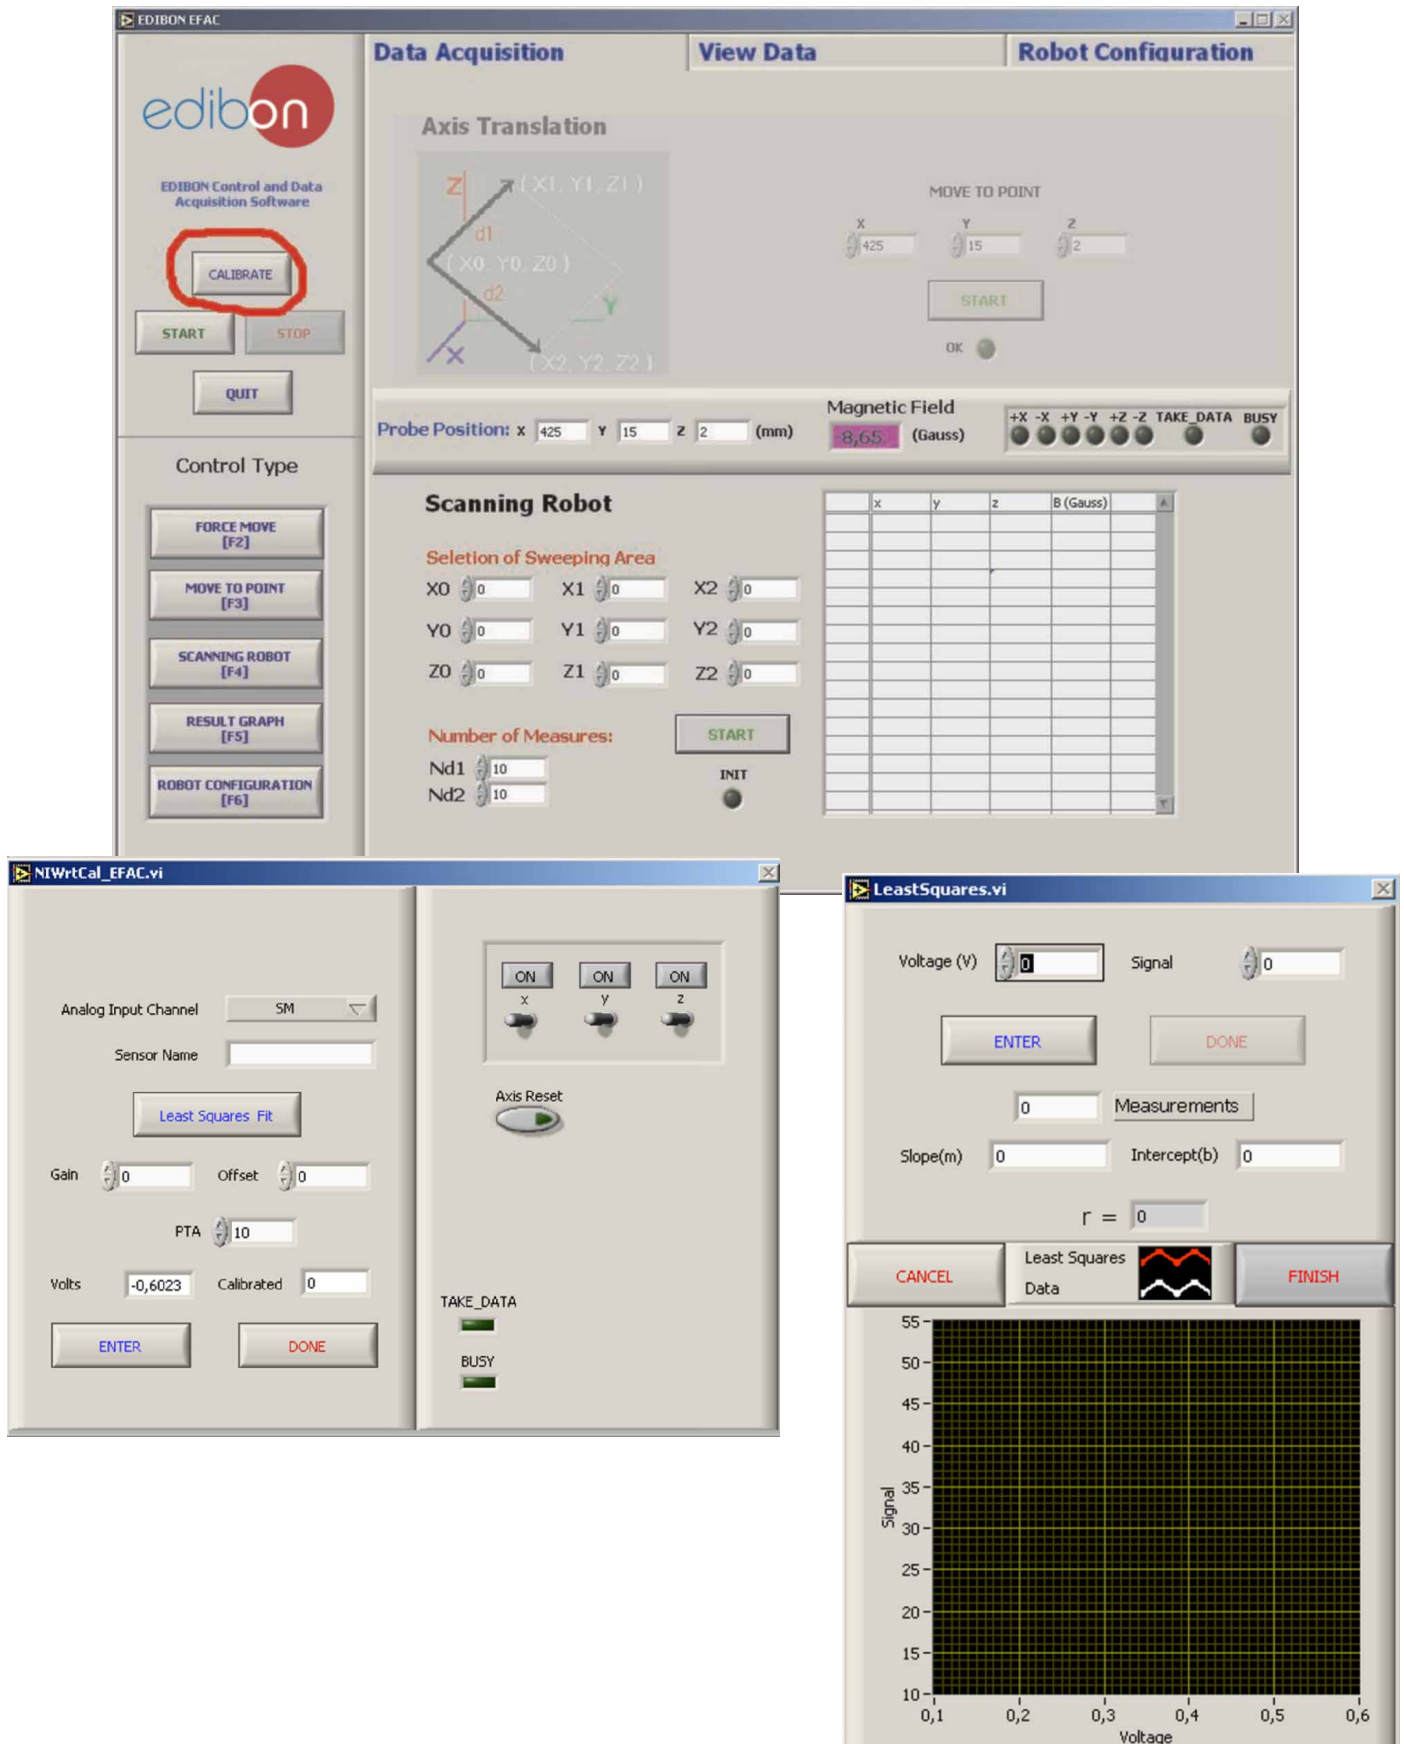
EDIBON EFAC

edibon

EDIBON Control and Data Acquisition Software

CALIBRATE

START STOP

QUIT

Control Type

FORCE MOVE [F2]

MOVE TO POINT [F3]

SCANNING ROBOT [F4]

RESULT GRAPH [F5]

ROBOT CONFIGURATION [F6]

Data Acquisition

View Data

Robot Configuration

Axis Translation

Z (X1, Y1, Z1) d1 (X0, Y0, Z0) d2 Y X (X2, Y2, Z2)

MOVE TO POINT

X Y Z

425 15 2

START

OK

Probe Position: X 425 Y 15 Z 2 (mm)

Magnetic Field

8,65 (Gauss)

+X -X +Y -Y +Z -Z TAKE_DATA BUSY

Scanning Robot

Seletion of Sweeping Area

X0 0 X1 0 X2 0

Y0 0 Y1 0 Y2 0

Z0 0 Z1 0 Z2 0

Number of Measures:

START

Nd1 10

Nd2 10

INIT

| x | y | z | B (Gauss) |
|---|---|---|---|

NIWrtCal_EFAC.vi

Analog Input Channel SM

Sensor Name

Least Squares Fit

Gain 0 Offset 0

PTA 10

Volts -0,6023 Calibrated 0

ENTER DONE

ON ON ON
x y z

Axis Reset

TAKE_DATA

BUSY

LeastSquares.vi

Voltage (V) 0 Signal 0

ENTER DONE

0 Measurements

Slope(m) 0 Intercept(b) 0

r = 0

CANCEL Least Squares Data FINISH

55 50 45 40 35 30 25 20 15 10

Signal

0,1 0,2 0,3 0,4 0,5 0,6

Voltage